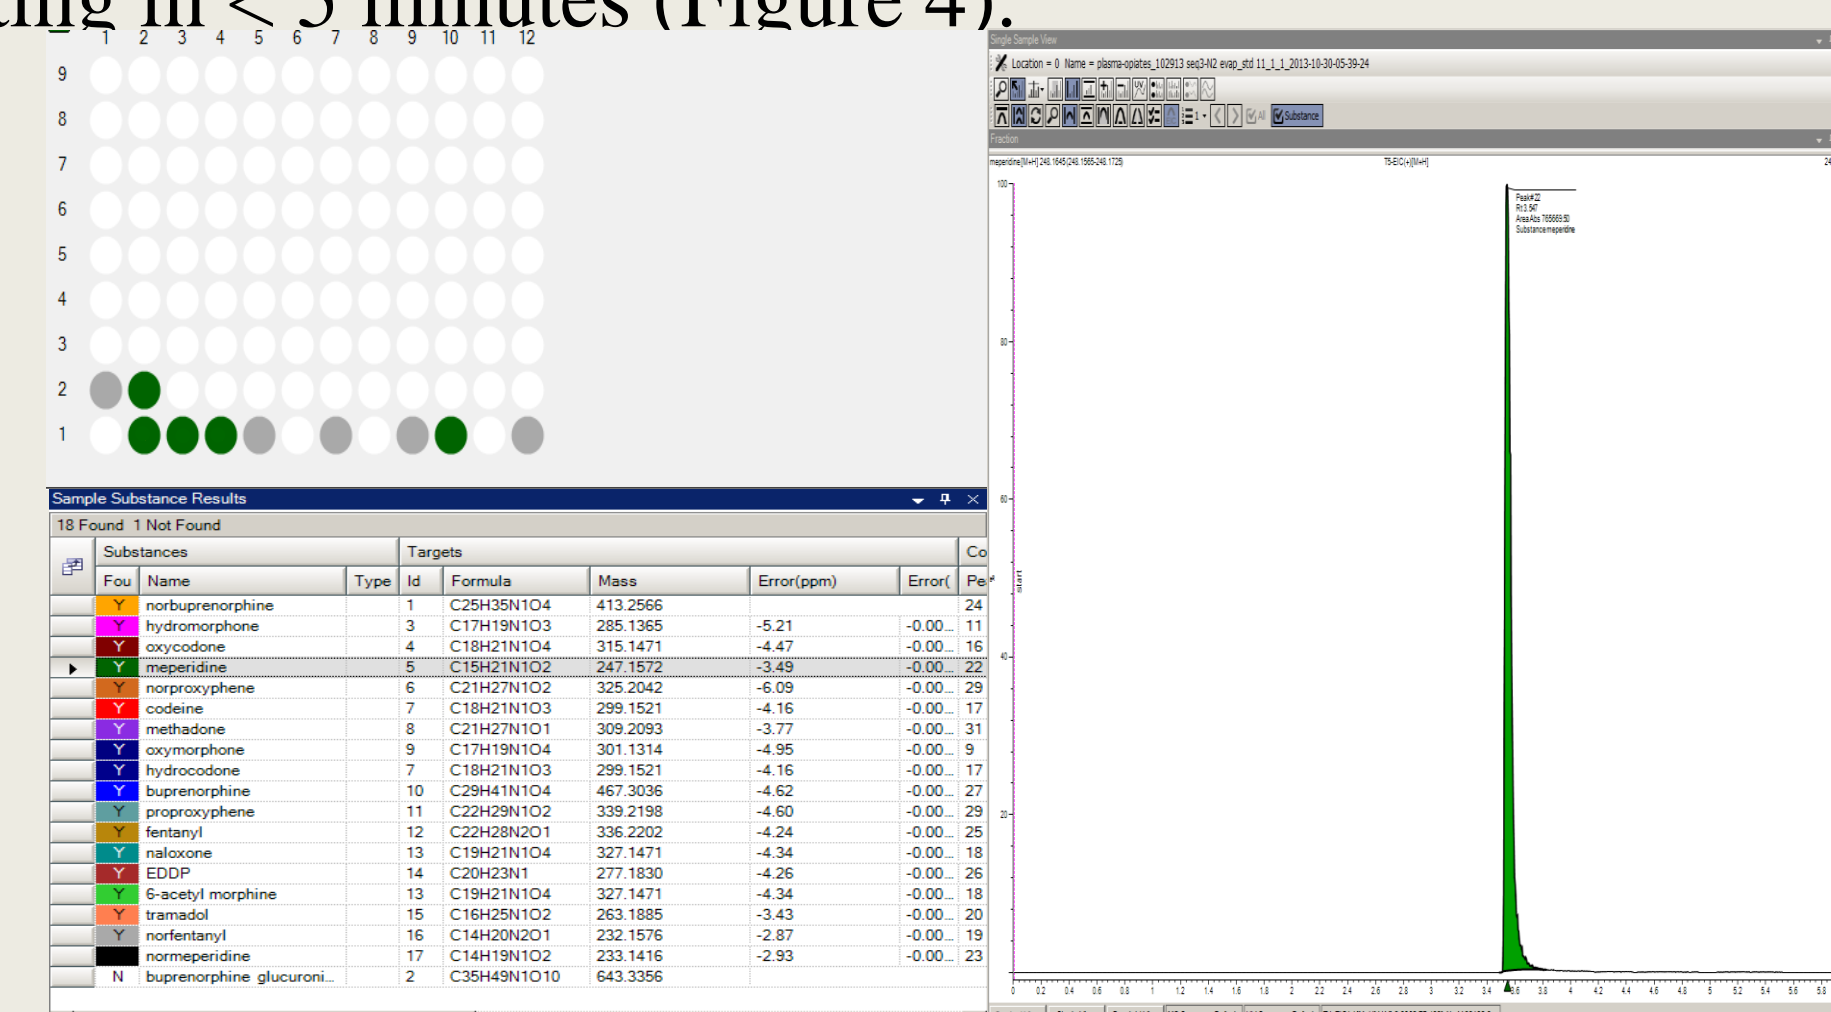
ing in < 5 minutes (Figure 4).

1 2 3 4 5 6 7 8 9 10 11 12
9
8
7
6
5
4
3
2
1

Sample Substance Results

18 Found 1 Not Found

| | Substances | | | Targets | | | | | Co |
|---|---|---|---|---|---|---|---|---|---|
| | Fou | Name | Type | Id | Formula | Mass | Error(ppm) | Error( | Pe |
| | Y | norbuprenorphine | | 1 | C25H35N1O4 | 413.2566 | | | 24 |
| | Y | hydromorphone | | 3 | C17H19N1O3 | 285.1365 | -5.21 | -0.00... | 11 |
| | Y | oxycodone | | 4 | C18H21N1O4 | 315.1471 | -4.47 | -0.00... | 16 |
| ▸ | Y | meperidine | | 5 | C15H21N1O2 | 247.1572 | -3.49 | -0.00... | 22 |
| | Y | norproxyphene | | 6 | C21H27N1O2 | 325.2042 | -6.09 | -0.00... | 29 |
| | Y | codeine | | 7 | C18H21N1O3 | 299.1521 | -4.16 | -0.00... | 17 |
| | Y | methadone | | 8 | C21H27N1O1 | 309.2093 | -3.77 | -0.00... | 31 |
| | Y | oxymorphone | | 9 | C17H19N1O4 | 301.1314 | -4.95 | -0.00... | 9 |
| | Y | hydrocodone | | 7 | C18H21N1O3 | 299.1521 | -4.16 | -0.00... | 17 |
| | Y | buprenorphine | | 10 | C29H41N1O4 | 467.3036 | -4.62 | -0.00... | 27 |
| | Y | proproxyphene | | 11 | C22H29N1O2 | 339.2198 | -4.60 | -0.00... | 29 |
| | Y | fentanyl | | 12 | C22H28N2O1 | 336.2202 | -4.24 | -0.00... | 25 |
| | Y | naloxone | | 13 | C19H21N1O4 | 327.1471 | -4.34 | -0.00... | 18 |
| | Y | EDDP | | 14 | C20H23N1 | 277.1830 | -4.26 | -0.00... | 26 |
| | Y | 6-acetyl morphine | | 13 | C19H21N1O4 | 327.1471 | -4.34 | -0.00... | 18 |
| | Y | tramadol | | 15 | C16H25N1O2 | 263.1885 | -3.43 | -0.00... | 20 |
| | Y | norfentanyl | | 16 | C14H20N2O1 | 232.1576 | -2.87 | -0.00... | 19 |
| | | normeperidine | | 17 | C14H19N1O2 | 233.1416 | -2.93 | -0.00... | 23 |
| | N | buprenorphine glucuroni... | | 2 | C35H49N1O10 | 643.3356 | | | |

Single Sample View
Location = 0 Name = plasma-opiates_102913 seq3-N2 evap_std 11_1_1_2013-10-30-05-39-24
Substance
Fraction
meperidine[M+H] 248.1645(248.1565-248.1725)
TS-EIC(+)[M+H]
Peak#22
Rt 3.547
AreaAbs 765665.50
Substance meperidine
100
80
60
40
20
0 0.2 0.4 0.6 0.8 1 1.2 1.4 1.6 1.8 2 2.2 2.4 2.6 2.8 3 3.2 3.4 3.6 3.8 4 4.2 4.4 4.6 4.8 5 5.2 5.4 5.6 5.8